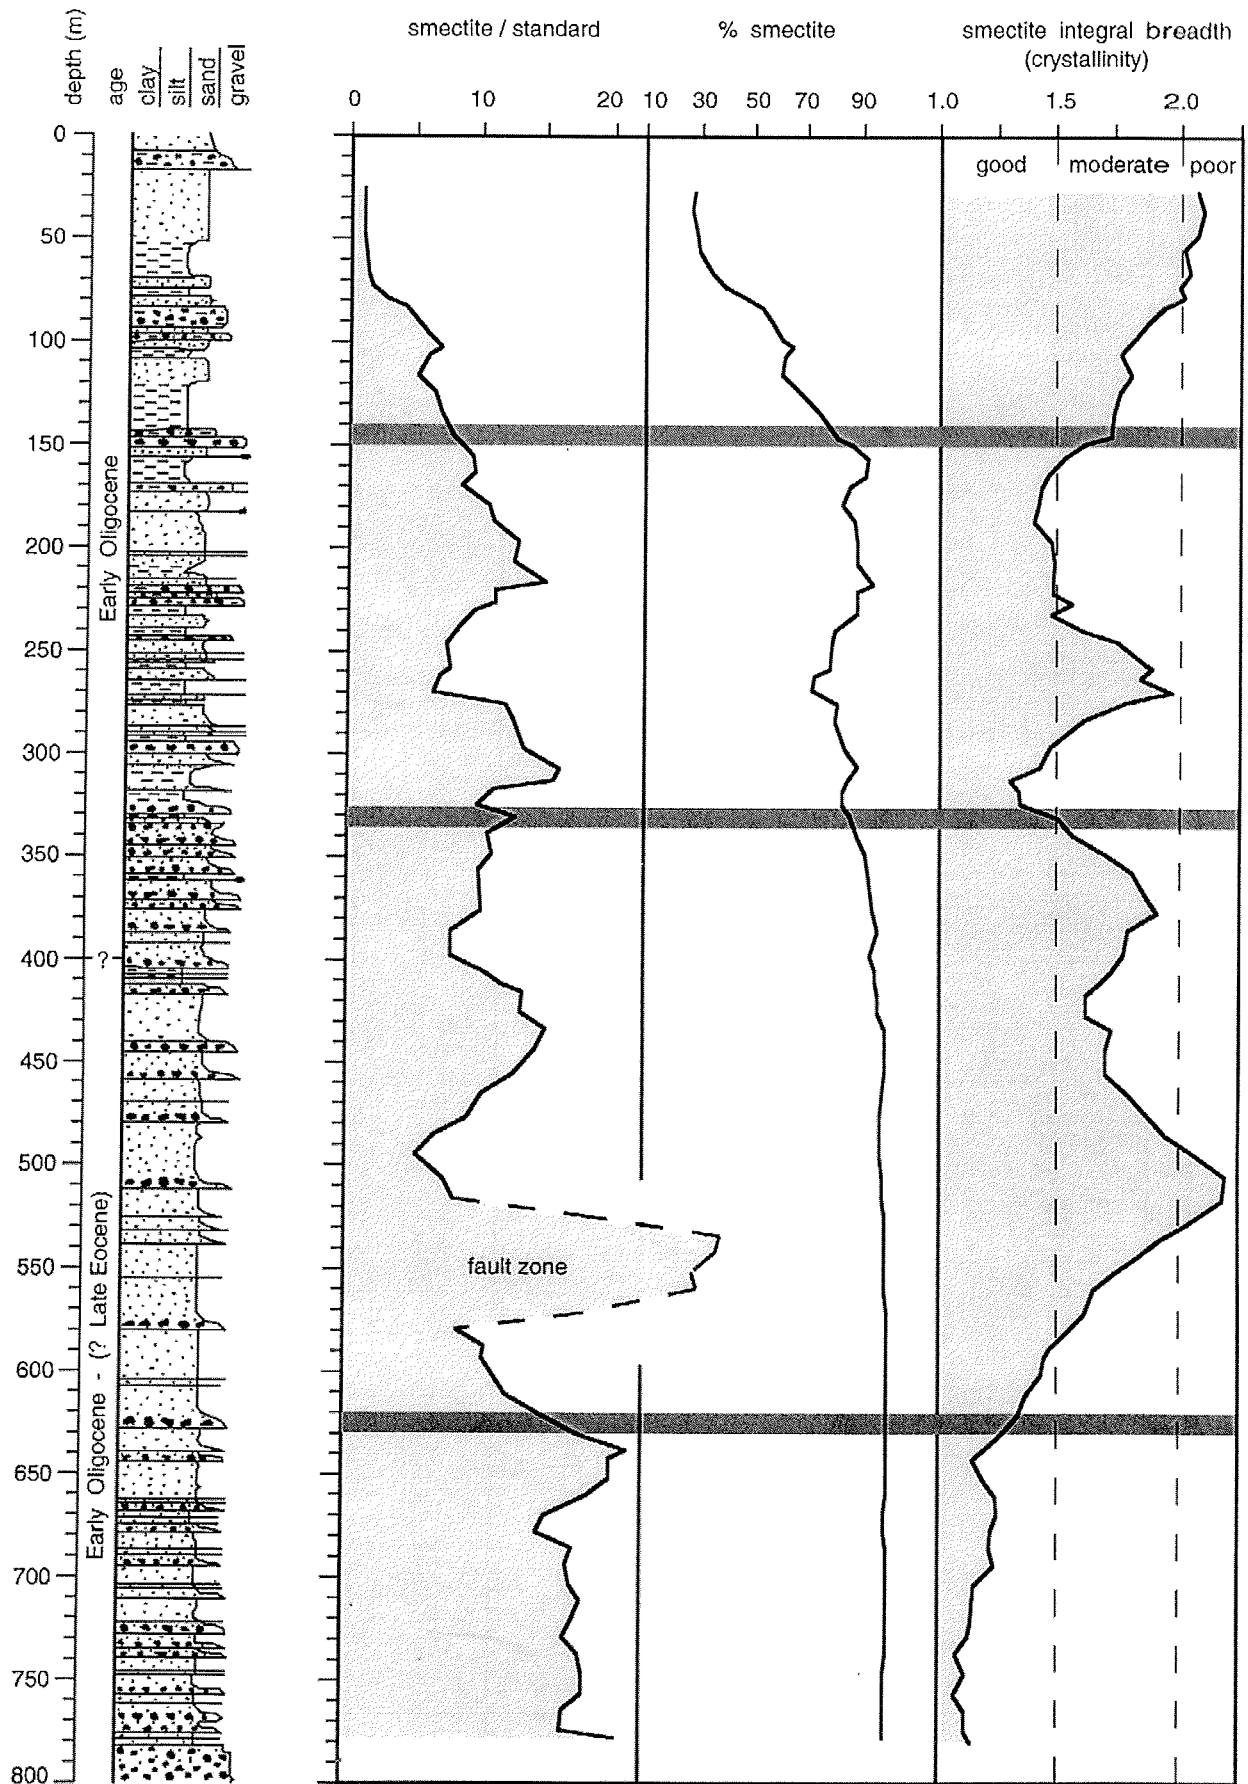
depth (m)
age
clay
silt
sand
gravel

smectite / standard
% smectite
smectite integral breadth (crystallinity)

0 10 20 10 30 50 70 90 1.0 1.5 2.0

good
moderate
poor

0
50
100
150
200
250
300
350
400
450
500
550
600
650
700
750
800

Early Oligocene
?
Early Oligocene - (? Late Eocene)

fault zone